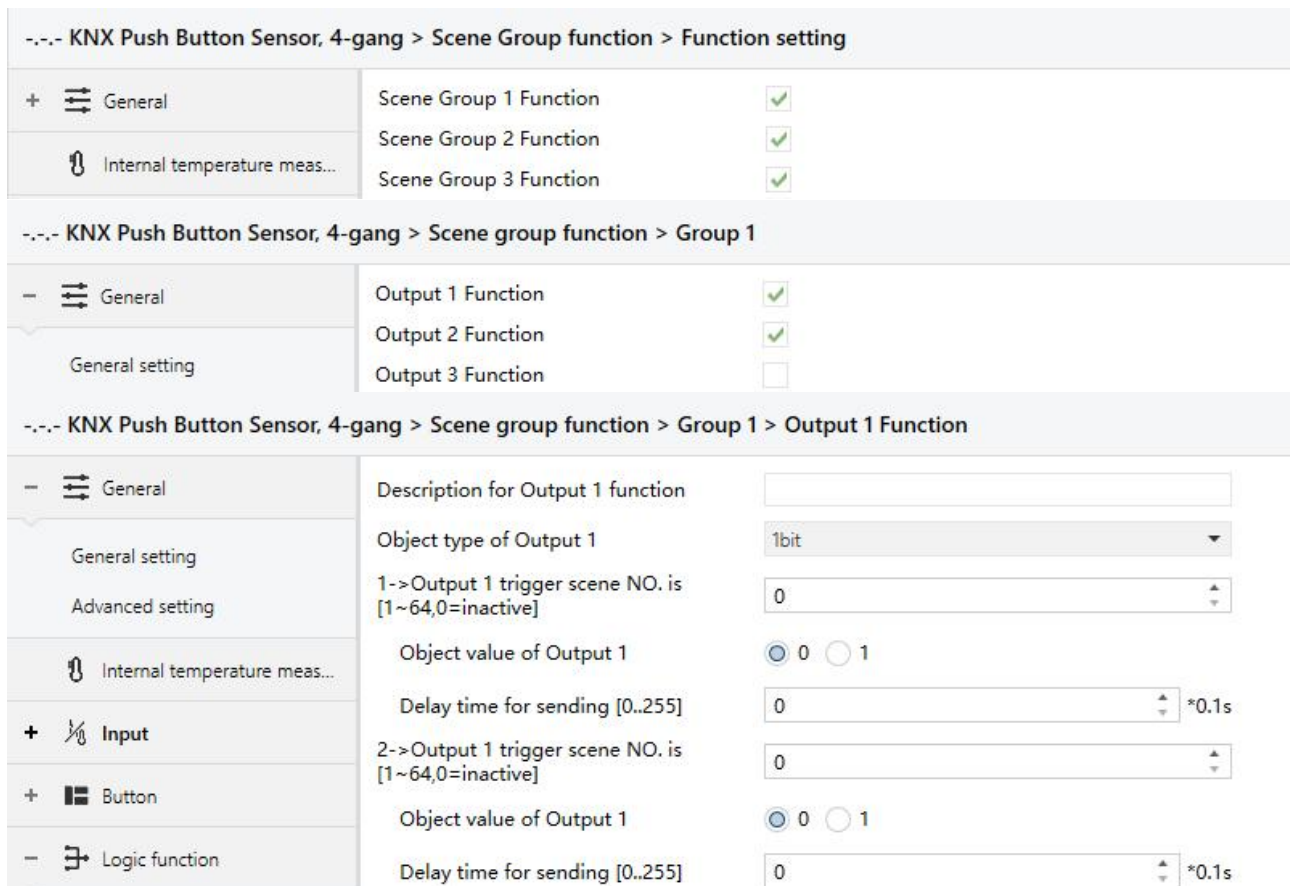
-.-.- KNX Push Button Sensor, 4-gang > Scene Group function > Function setting

+ General

Internal temperature meas...

Scene Group 1 Function

Scene Group 2 Function

Scene Group 3 Function

-.-.- KNX Push Button Sensor, 4-gang > Scene group function > Group 1

− General

General setting

Output 1 Function

Output 2 Function

Output 3 Function

-.-.- KNX Push Button Sensor, 4-gang > Scene group function > Group 1 > Output 1 Function

− General

General setting

Advanced setting

Internal temperature meas...

+ Input

+ Button

− Logic function

Description for Output 1 function

Object type of Output 1 | 1bit

1->Output 1 trigger scene NO. is [1~64,0=inactive] | 0

Object value of Output 1 | 0 1

Delay time for sending [0..255] | 0 | *0.1s

2->Output 1 trigger scene NO. is [1~64,0=inactive] | 0

Object value of Output 1 | 0 1

Delay time for sending [0..255] | 0 | *0.1s